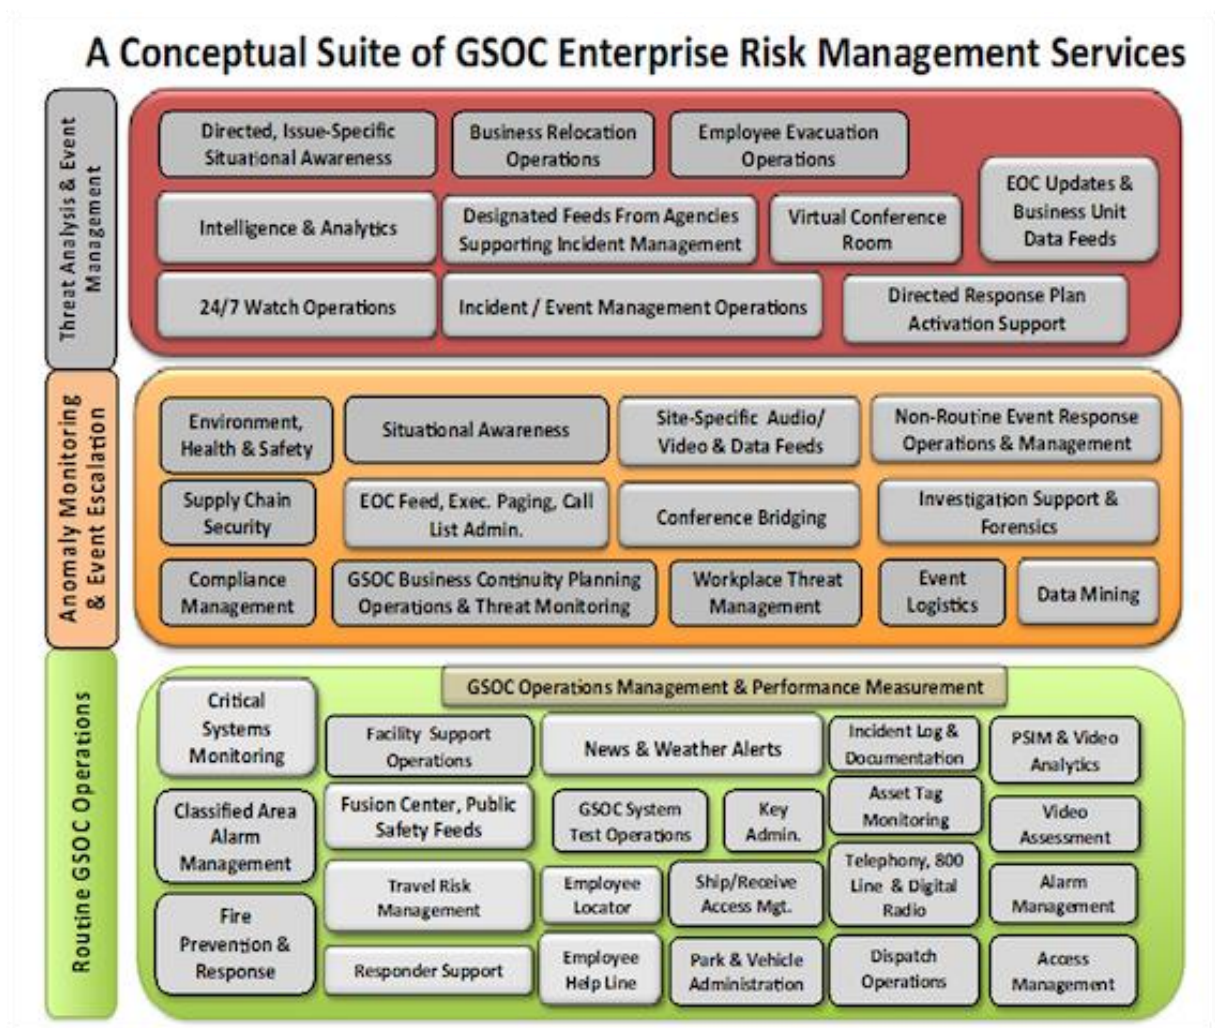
A Conceptual Suite of GSOC Enterprise Risk Management Services

Threat Analysis & Event Management

Directed, Issue-Specific Situational Awareness

Business Relocation Operations

Employee Evacuation Operations

EOC Updates & Business Unit Data Feeds

Intelligence & Analytics

Designated Feeds From Agencies Supporting Incident Management

Virtual Conference Room

24/7 Watch Operations

Incident / Event Management Operations

Directed Response Plan Activation Support

Anomaly Monitoring & Event Escalation

Environment, Health & Safety

Situational Awareness

Site-Specific Audio/ Video & Data Feeds

Non-Routine Event Response Operations & Management

Supply Chain Security

EOC Feed, Exec. Paging, Call List Admin.

Conference Bridging

Investigation Support & Forensics

Compliance Management

GSOC Business Continuity Planning Operations & Threat Monitoring

Workplace Threat Management

Event Logistics

Data Mining

Routine GSOC Operations

GSOC Operations Management & Performance Measurement

Critical Systems Monitoring

Facility Support Operations

News & Weather Alerts

Incident Log & Documentation

PSIM & Video Analytics

Classified Area Alarm Management

Fusion Center, Public Safety Feeds

GSOC System Test Operations

Key Admin.

Asset Tag Monitoring

Video Assessment

Travel Risk Management

Employee Locator

Ship/Receive Access Mgt.

Telephony, 800 Line & Digital Radio

Alarm Management

Fire Prevention & Response

Responder Support

Employee Help Line

Park & Vehicle Administration

Dispatch Operations

Access Management